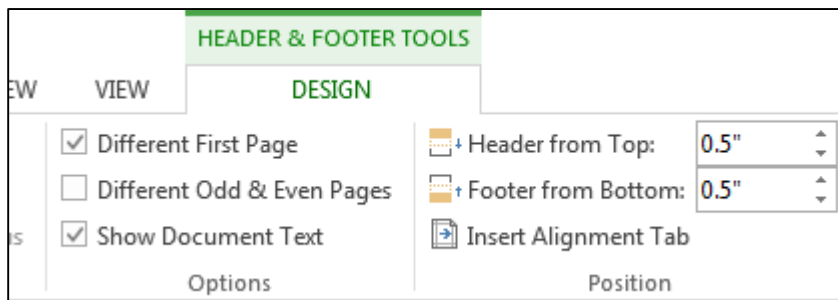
HEADER & FOOTER TOOLS

EW VIEW DESIGN

s

Different First Page

Different Odd & Even Pages

Show Document Text

Options

Header from Top: 0.5"

Footer from Bottom: 0.5"

Insert Alignment Tab

Position